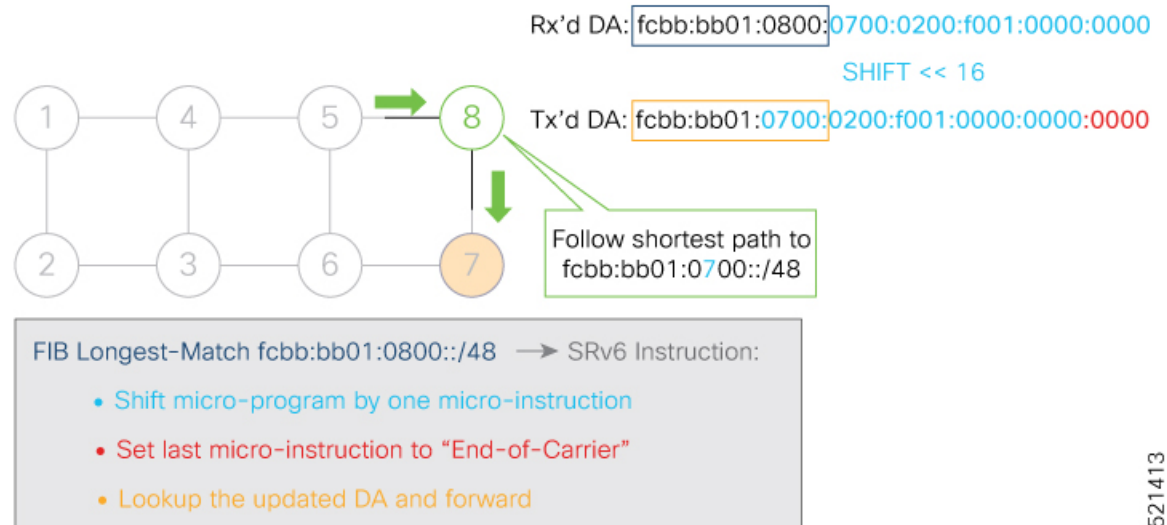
Rx'd DA: fcbb:bb01:0800:0700:0200:f001:0000:0000

SHIFT << 16

Tx'd DA: fcbb:bb01:0700:0200:f001:0000:0000:0000

1 4 5 8

2 3 6 7

Follow shortest path to fcbb:bb01:0700::/48

FIB Longest-Match fcbb:bb01:0800::/48 → SRv6 Instruction:

• Shift micro-program by one micro-instruction

• Set last micro-instruction to "End-of-Carrier"

• Lookup the updated DA and forward

521413